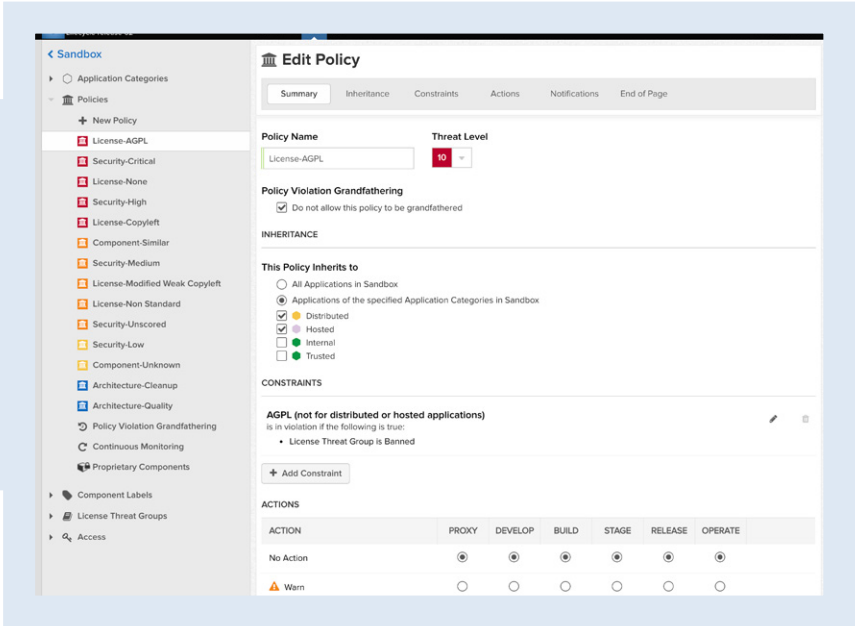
< Sandbox

Application Categories

Policies

New Policy

License-AGPL

Security-Critical

License-None

Security-High

License-Copyleft

Component-Similar

Security-Medium

License-Modified Weak Copyleft

License-Non Standard

Security-Unscored

Security-Low

Component-Unknown

Architecture-Cleanup

Architecture-Quality

Policy Violation Grandfathering

Continuous Monitoring

Proprietary Components

Component Labels

License Threat Groups

Access

Edit Policy

Summary | Inheritance | Constraints | Actions | Notifications | End of Page

Policy Name

License-AGPL

Threat Level

10

Policy Violation Grandfathering

Do not allow this policy to be grandfathered

INHERITANCE

This Policy Inherits to

All Applications in Sandbox

Applications of the specified Application Categories in Sandbox

Distributed

Hosted

Internal

Trusted

CONSTRAINTS

AGPL (not for distributed or hosted applications)

is in violation if the following is true:

• License Threat Group is Banned

+ Add Constraint

ACTIONS

| ACTION | PROXY | DEVELOP | BUILD | STAGE | RELEASE | OPERATE |
|---|---|---|---|---|---|---|
| No Action | ◉ | ◉ | ◉ | ◉ | ◉ | ◉ |
| Warn | ○ | ○ | ○ | ○ | ○ | ○ |